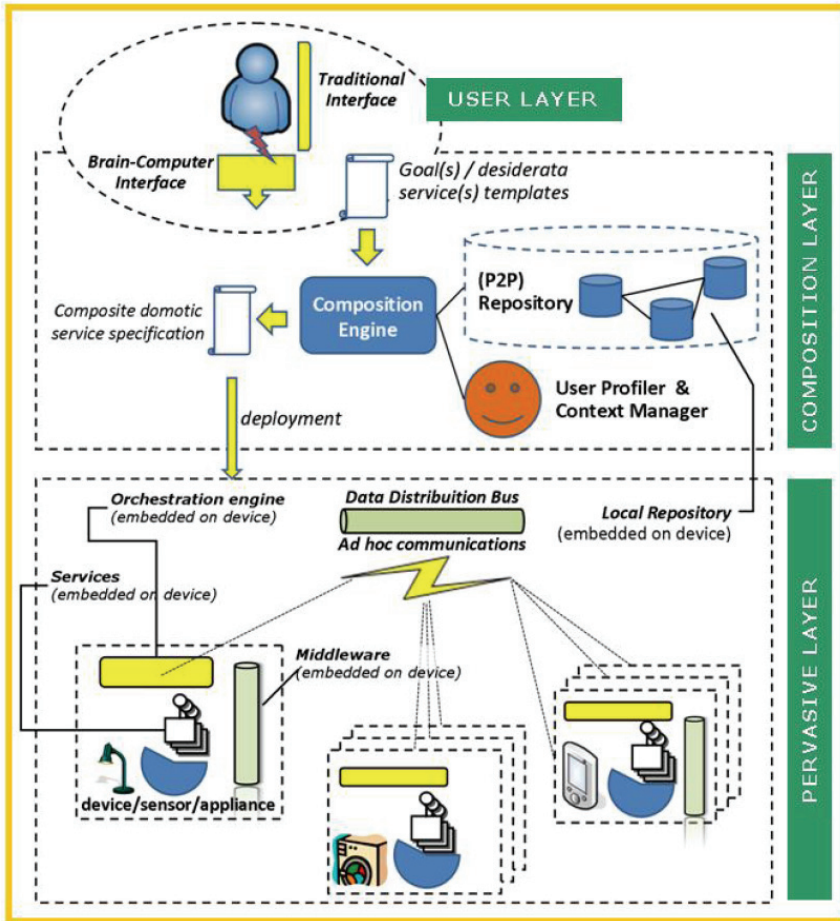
Traditional Interface

USER LAYER

Brain-Computer Interface

Goal(s) / desiderata service(s) templates

COMPOSITION LAYER

Composite domotic service specification

Composition Engine

(P2P) Repository

User Profiler & Context Manager

deployment

Orchestration engine (embedded on device)

Data Distribuition Bus

Ad hoc communications

Local Repository (embedded on device)

Services (embedded on device)

Middleware (embedded on device)

PERVASIVE LAYER

device/sensor/appliance